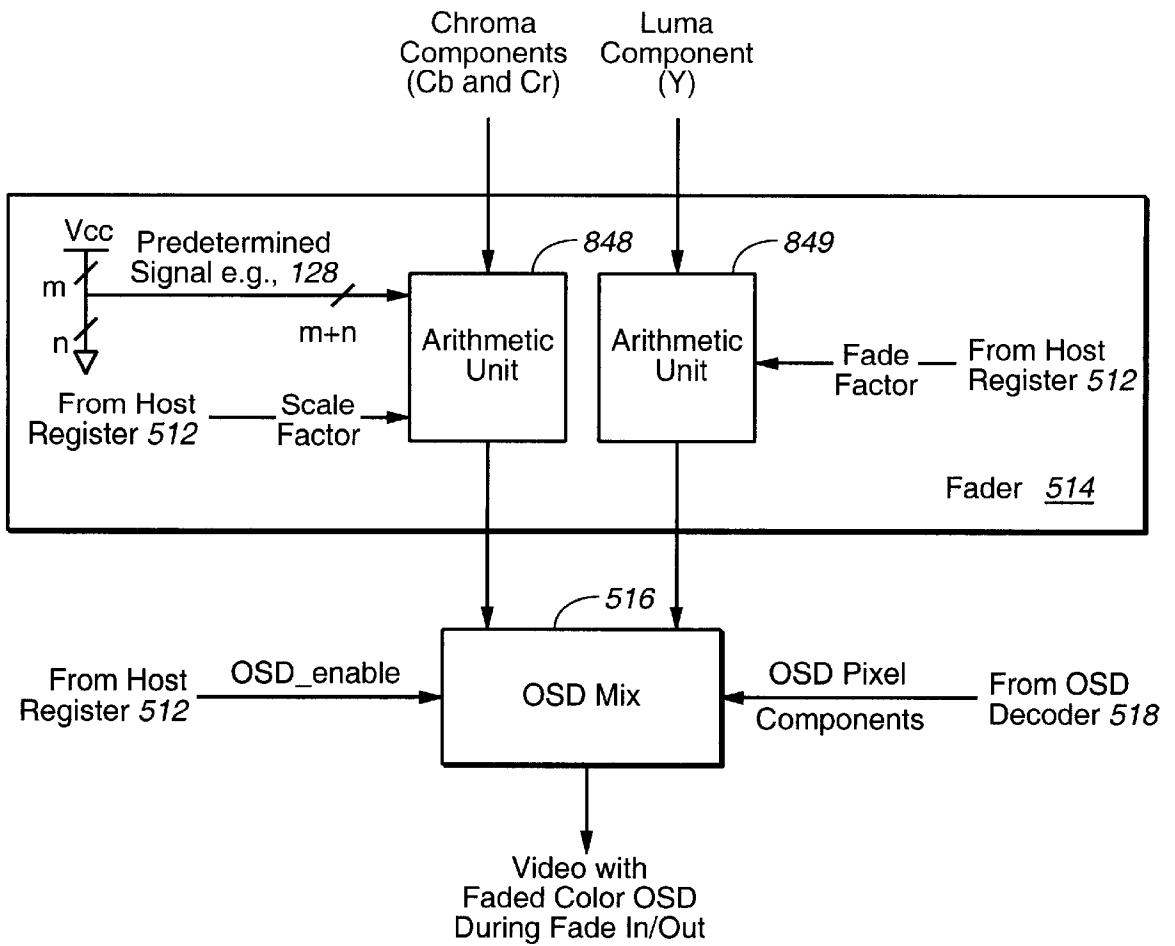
Chroma Components (Cb and Cr)

Luma Component (Y)

Vcc

m

n

Predetermined Signal e.g., 128

m+n

848

849

Arithmetic Unit

Arithmetic Unit

From Host Register 512

Scale Factor

Fade Factor

From Host Register 512

Fader 514

516

From Host Register 512

OSD_enable

OSD Mix

OSD Pixel Components

From OSD Decoder 518

Video with Faded Color OSD During Fade In/Out